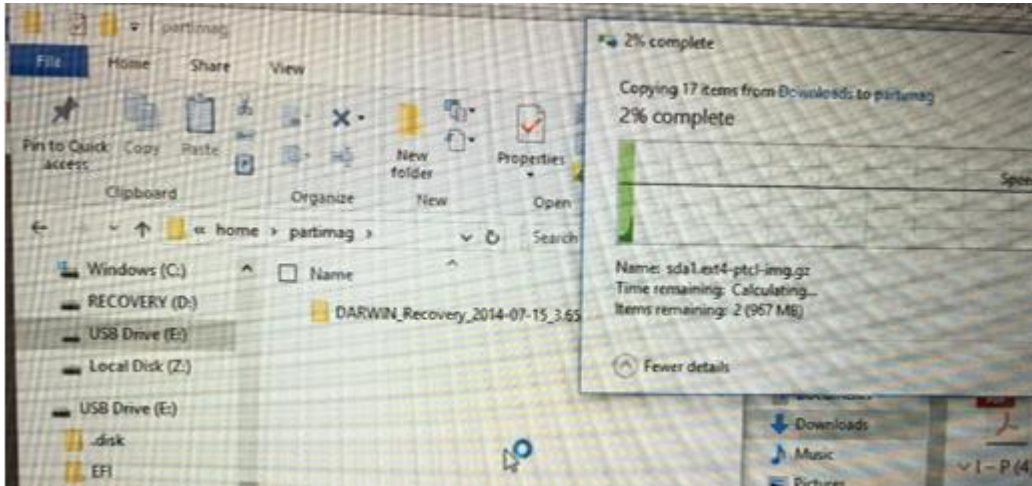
partimag

File Home Share View

Pin to Quick access Copy Paste

Clipboard

New folder

Organize New

Properties

Open

« home › partimag ›

Search

Windows (C:)

RECOVERY (D:)

USB Drive (E:)

Local Disk (Z:)

USB Drive (E:)

-disk

EFI

Name

DARWIN_Recovery_2014-07-15_3.65

2% complete

Copying 17 items from Downloads to partimag

2% complete

Spe

Name: sda1.ext4-ptcl-img.gz

Time remaining: Calculating...

Items remaining: 2 (967 MB)

Fewer details

Downloads

Music

Pictures

I – P (4)